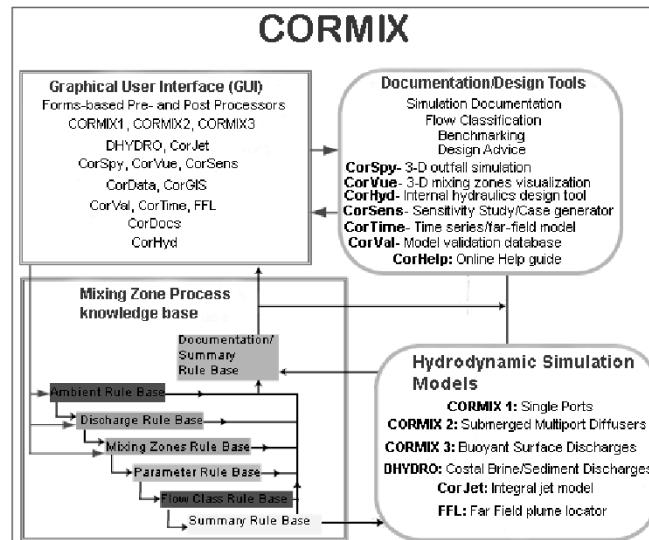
CORMIX

Graphical User Interface (GUI)
Forms-based Pre- and Post Processors
CORMIX1, CORMIX2, CORMIX3
DHYDRO, CorJet
CorSpy, CorVue, CorSens
CorData, CorGIS
CorVal, CorTime, FFL
CorDocs
CorHyd

Documentation/Design Tools
Simulation Documentation
Flow Classification
Benchmarking
Design Advice
CorSpy- 3-D outfall simulation
CorVue- 3-D mixing zones visualization
CorHyd- Internal hydraulics design tool
CorSens- Sensitivity Study/Case generator
CorTime- Time series/far-field model
CorVal- Model validation database
CorHelp: Online Help guide

Mixing Zone Process knowledge base

Documentation/ Summary Rule Base

Ambient Rule Base
Discharge Rule Base
Mixing Zones Rule Base
Parameter Rule Base
Flow Class Rule Base
Summary Rule Base

Hydrodynamic Simulation Models
CORMIX 1: Single Ports
CORMIX 2: Submerged Multiport Diffusers
CORMIX 3: Buoyant Surface Discharges
DHYDRO: Costal Brine/Sediment Discharges
CorJet: Integral jet model
FFL: Far Field plume locator